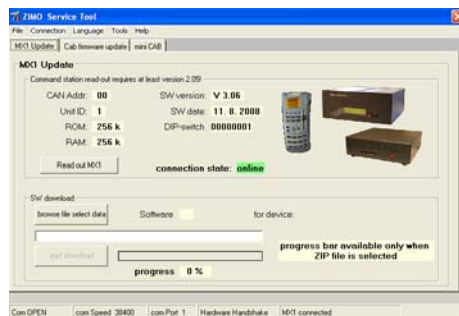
ZIMO Service Tool

File Connection Language Tools Help

MX1 Update | Cab firmware update | mini CAB

MX1 Update

Command station read-out requires at least version 2.05!

CAN Addr: 00
Unit ID: 1
ROM: 256 k
RAM: 256 k

SW version: V 3.06
SW date: 11. 8. 2008
DIP-switch: 00000001

Read out MX1

connection state: online

SW download

browse file select data

Software

for device:

start download

progress 0 %

progress bar available only when ZIP file is selected

Com OPEN | com Speed 38400 | com Port 1 | Hardware Handshake | MX1 connected